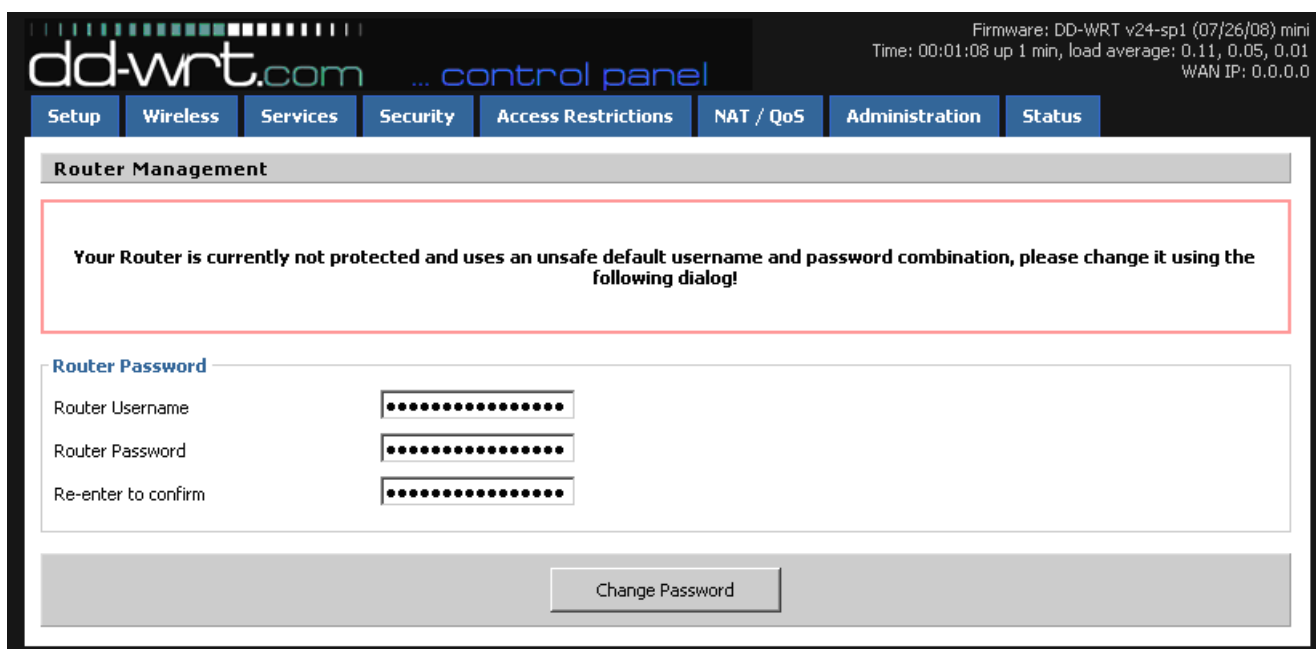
dd-wrt.com ... control panel

Firmware: DD-WRT v24-sp1 (07/26/08) mini
Time: 00:01:08 up 1 min, load average: 0.11, 0.05, 0.01
WAN IP: 0.0.0.0

Setup | Wireless | Services | Security | Access Restrictions | NAT / QoS | Administration | Status

Router Management

Your Router is currently not protected and uses an unsafe default username and password combination, please change it using the following dialog!

Router Password

Router Username ••••••••••••••••

Router Password ••••••••••••••••

Re-enter to confirm ••••••••••••••••

Change Password